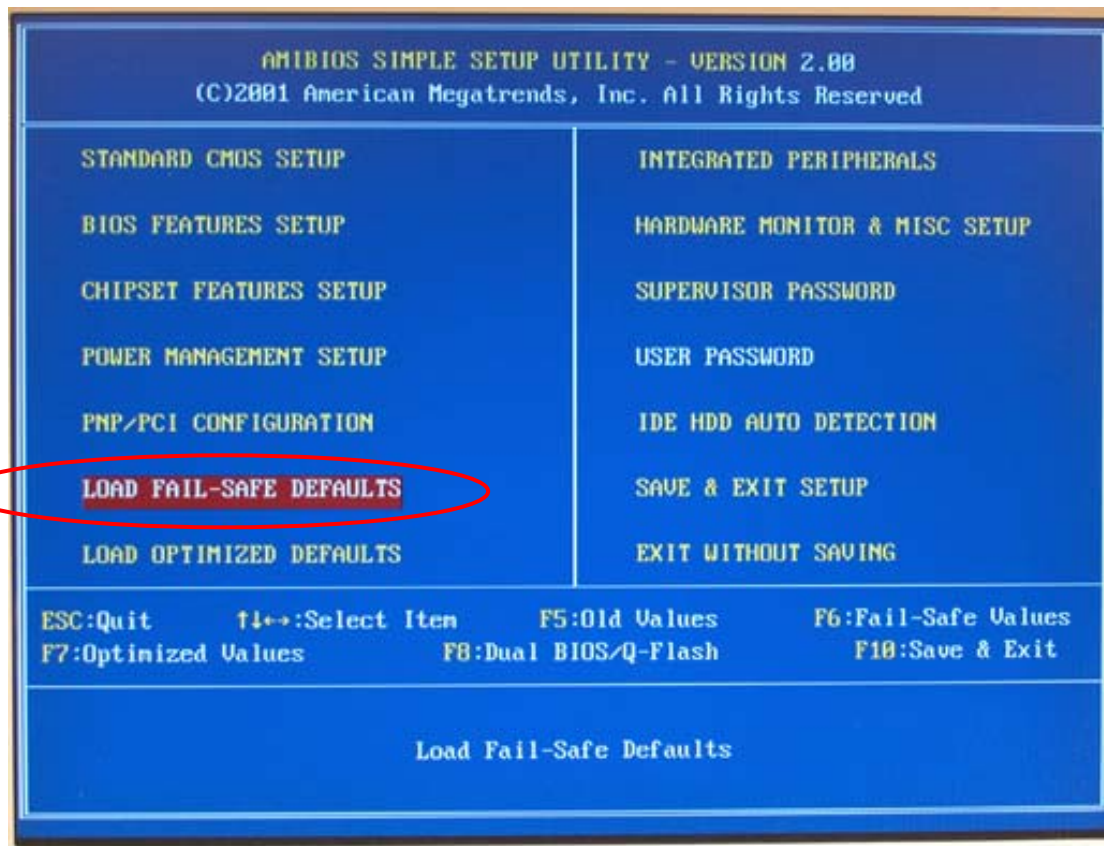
AMIBIOS SIMPLE SETUP UTILITY - VERSION 2.00
(C)2001 American Megatrends, Inc. All Rights Reserved

STANDARD CMOS SETUP

BIOS FEATURES SETUP

CHIPSET FEATURES SETUP

POWER MANAGEMENT SETUP

PNP/PCI CONFIGURATION

LOAD FAIL-SAFE DEFAULTS

LOAD OPTIMIZED DEFAULTS

INTEGRATED PERIPHERALS

HARDWARE MONITOR & MISC SETUP

SUPERVISOR PASSWORD

USER PASSWORD

IDE HDD AUTO DETECTION

SAVE & EXIT SETUP

EXIT WITHOUT SAVING

ESC:Quit ↑↓←→:Select Item F5:Old Values F6:Fail-Safe Values
F7:Optimized Values F8:Dual BIOS/Q-Flash F10:Save & Exit

Load Fail-Safe Defaults